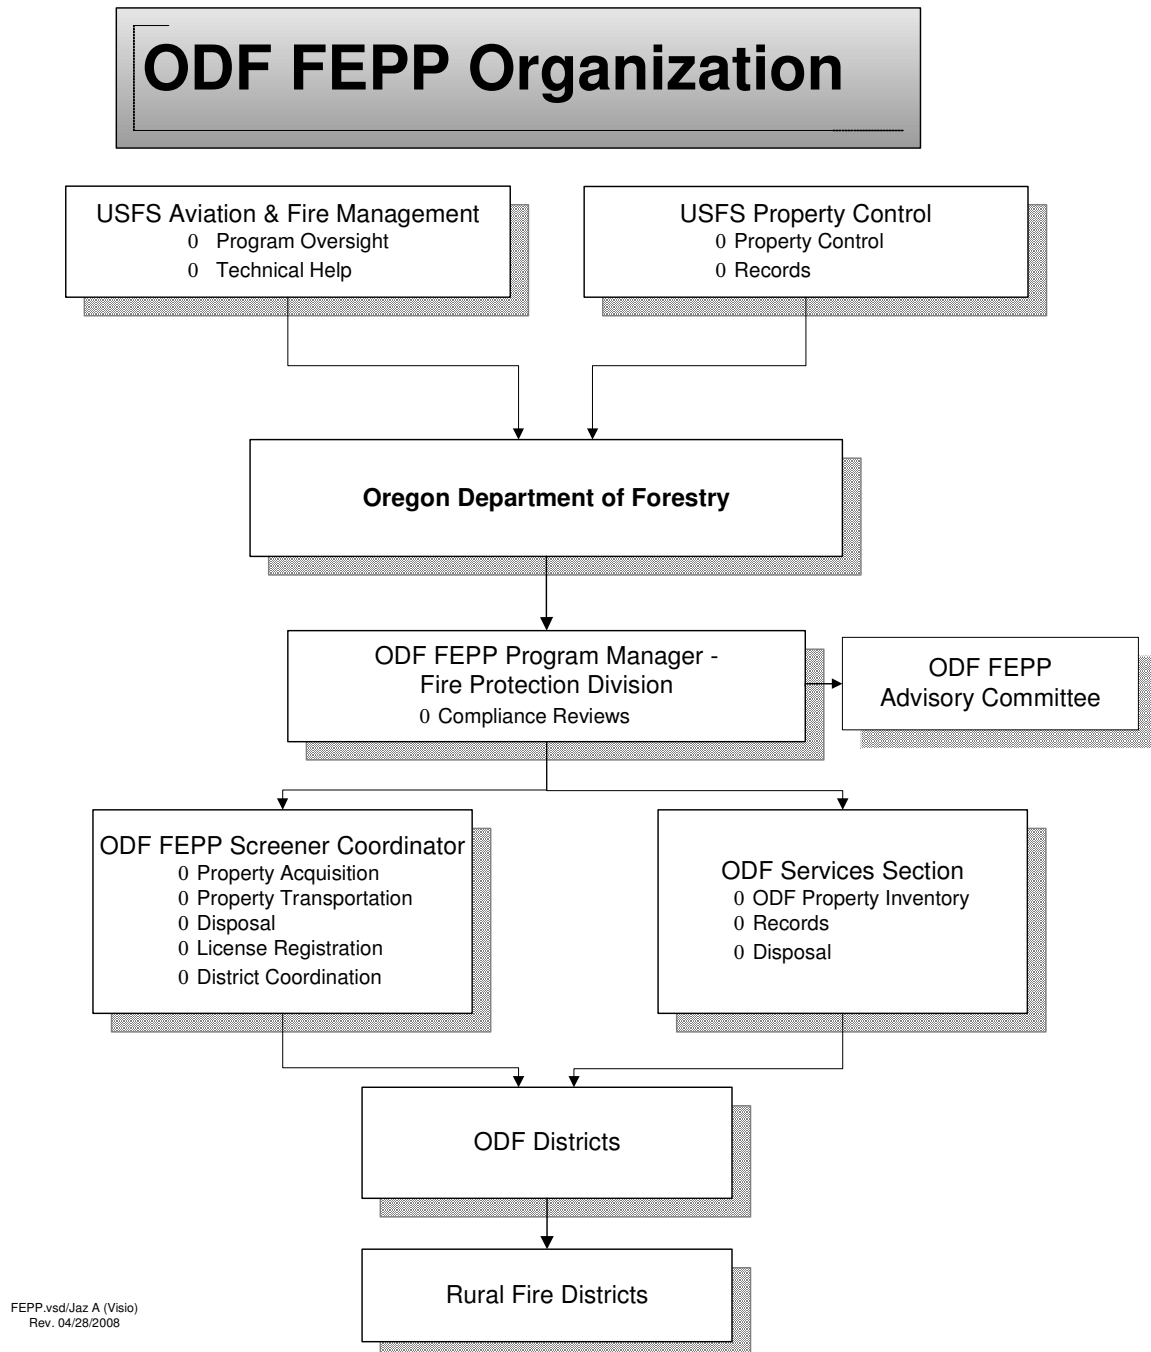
ODF FEPP Organization

USFS Aviation & Fire Management
0 Program Oversight
0 Technical Help

USFS Property Control
0 Property Control
0 Records

Oregon Department of Forestry

ODF FEPP Program Manager - Fire Protection Division
0 Compliance Reviews

ODF FEPP Advisory Committee

ODF FEPP Screener Coordinator
0 Property Acquisition
0 Property Transportation
0 Disposal
0 License Registration
0 District Coordination

ODF Services Section
0 ODF Property Inventory
0 Records
0 Disposal

ODF Districts

Rural Fire Districts

FEPP.vsd/Jaz A (Visio)
Rev. 04/28/2008